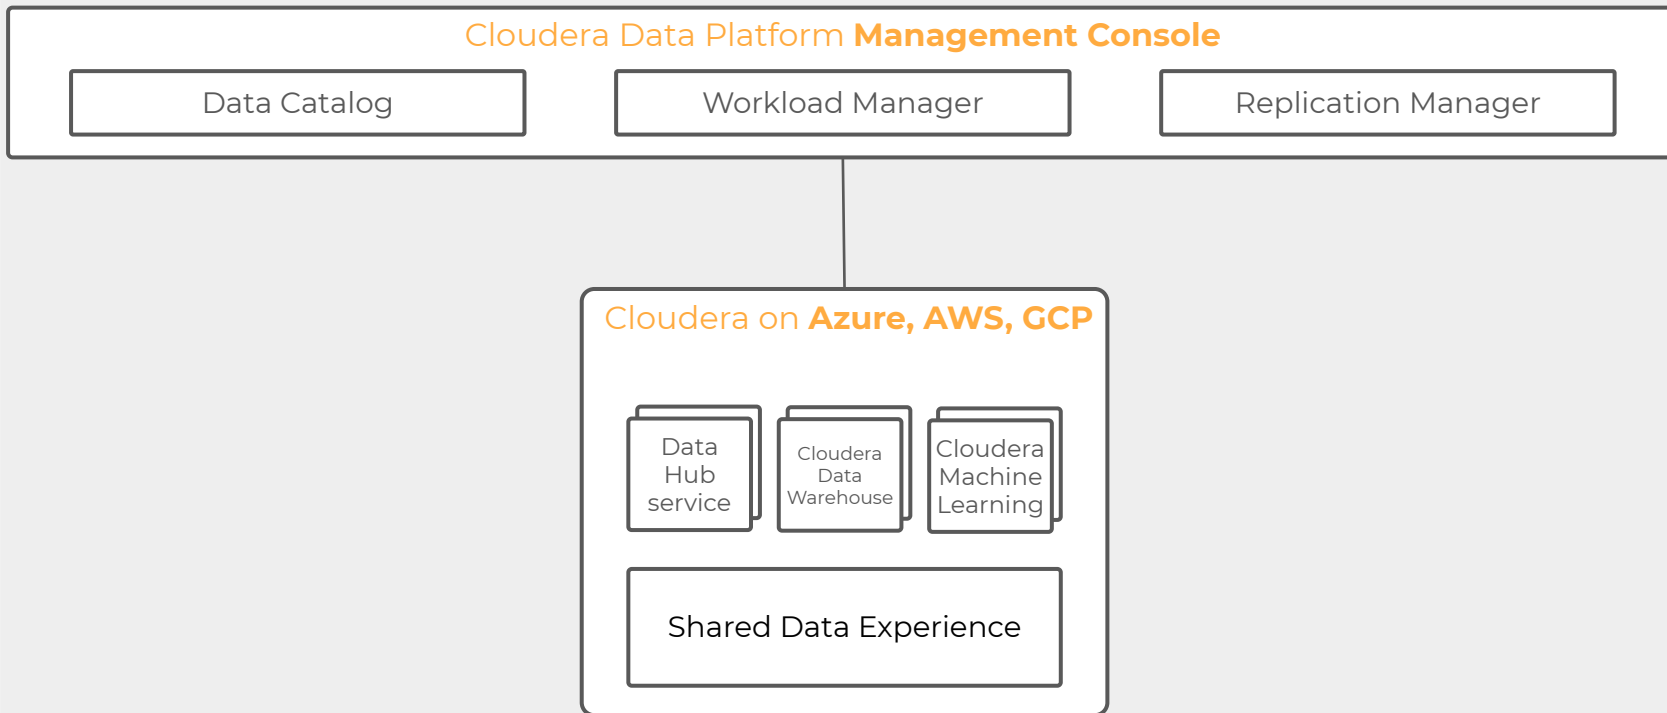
Cloudera Data Platform Management Console

Data Catalog

Workload Manager

Replication Manager

Cloudera on Azure, AWS, GCP

Data Hub service

Cloudera Data Warehouse

Cloudera Machine Learning

Shared Data Experience